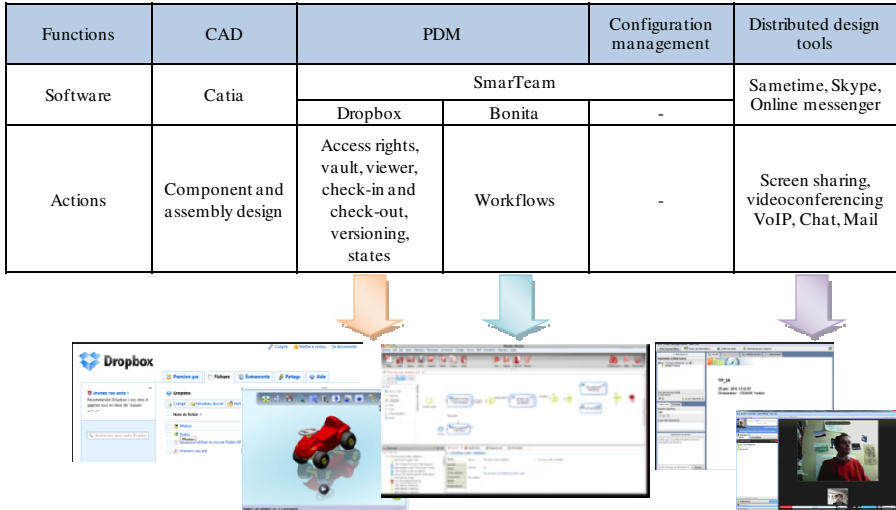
| Functions | CAD | PDM | | Configuration management | Distributed design tools |
|---|---|---|---|---|---|
| Software | Catia | SmarTeam | | | Sametime, Skype, Online messenger |
| | | Dropbox | Bonita | - | |
| Actions | Component and assembly design | Access rights, vault, viewer, check-in and check-out, versioning, states | Workflows | - | Screen sharing, videoconferencing VoIP, Chat, Mail |

Dropbox

Fichiers

Dropbox